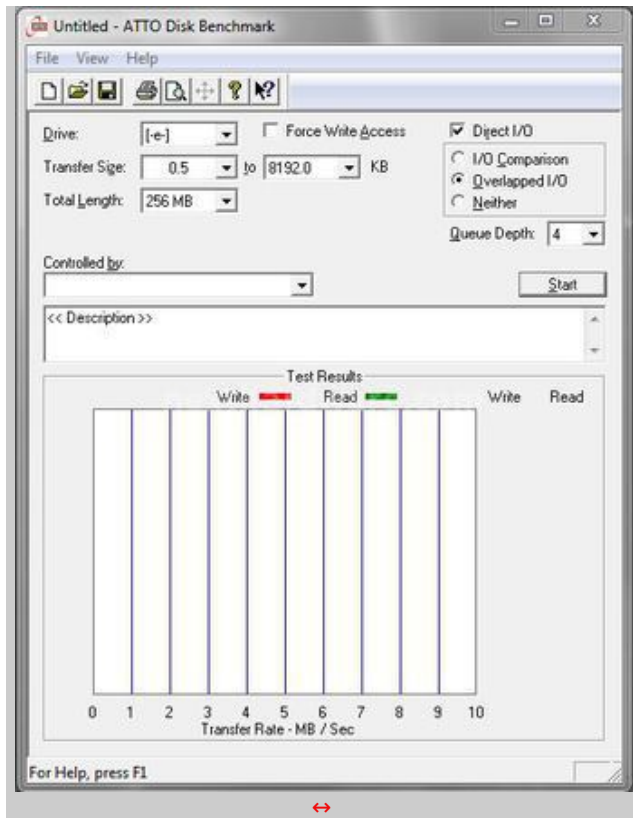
Untitled - ATTO Disk Benchmark

File View Help

Drive: [-e-]
Force Write Access
Direct I/O
Transfer Size: 0.5 to 8192.0 KB
I/O Comparison
Overlapped I/O
Total Length: 256 MB
Neither
Queue Depth: 4

Controlled by:

Start

<< Description >>

Test Results
Write Read
Write Read

0 1 2 3 4 5 6 7 8 9 10
Transfer Rate - MB / Sec

For Help, press F1

↔